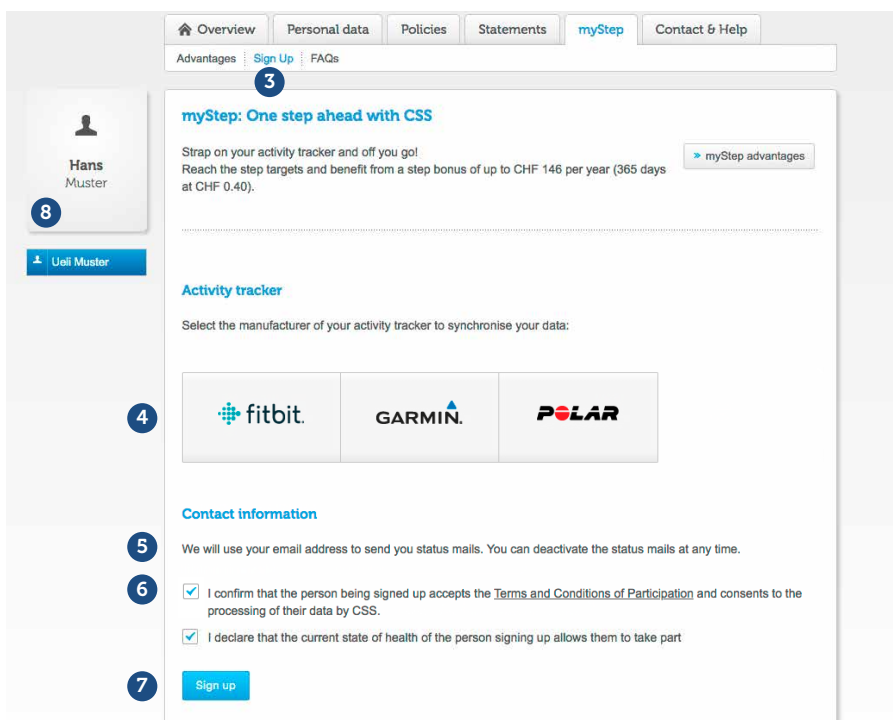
Overview | Personal data | Policies | Statements | myStep | Contact & Help

Advantages | Sign Up | FAQs

3

Hans
Muster

8

Ueli Muster

myStep: One step ahead with CSS

Strap on your activity tracker and off you go!
Reach the step targets and benefit from a step bonus of up to CHF 146 per year (365 days at CHF 0.40).

» myStep advantages

Activity tracker

Select the manufacturer of your activity tracker to synchronise your data:

4

fitbit. | GARMIN. | POLAR

Contact information

5

We will use your email address to send you status mails. You can deactivate the status mails at any time.

6

I confirm that the person being signed up accepts the Terms and Conditions of Participation and consents to the processing of their data by CSS.

I declare that the current state of health of the person signing up allows them to take part

7

Sign up